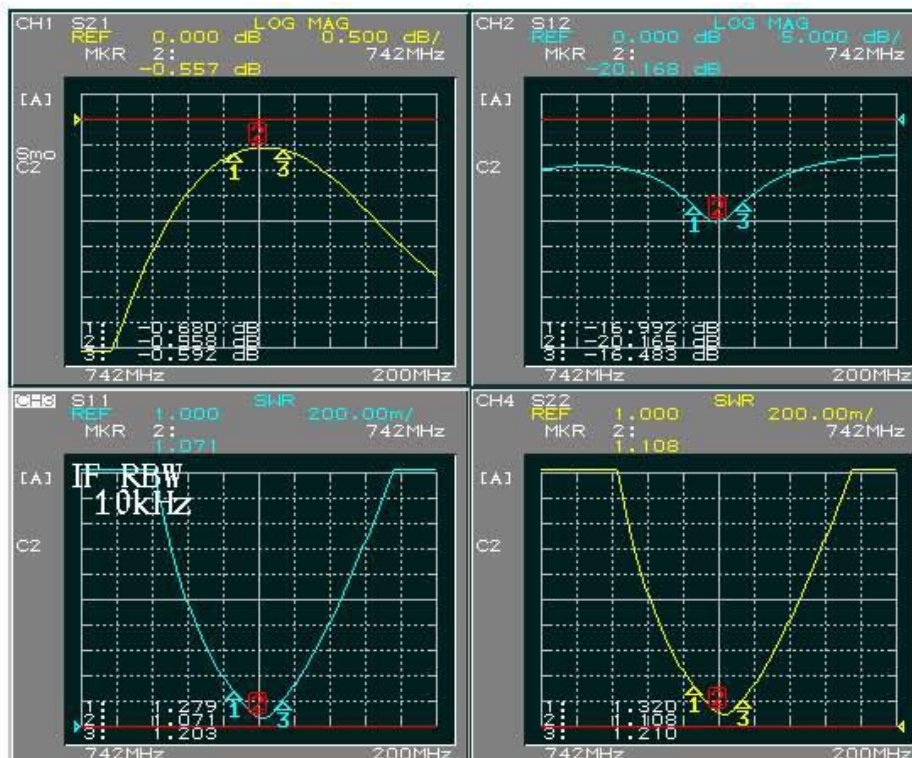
CH1 S21 LOG MAG
REF 0.000 dB 0.500 dB/
MKR 2: 742MHz
-0.557 dB

[A]
Smo
C2

2
1 3

1: -0.880 dB
2: -0.958 dB
3: -0.592 dB
742MHz 200MHz

CH2 S12 LOG MAG
REF 0.000 dB 5.000 dB/
MKR 2: 742MHz
-20.168 dB

[A]
C2

2
1 3

1: -16.992 dB
2: -20.165 dB
3: -16.483 dB
742MHz 200MHz

CH3 S11 SWR
REF 1.000 200.00m/
MKR 2: 742MHz
1.071

[A] IF RBW
10kHz
C2

2
1 3

1: 1.279
2: 1.071
3: 1.203
742MHz 200MHz

CH4 S22 SWR
REF 1.000 200.00m/
MKR 2: 742MHz
1.108

[A]
C2

2
1 3

1: 1.320
2: 1.108
3: 1.210
742MHz 200MHz